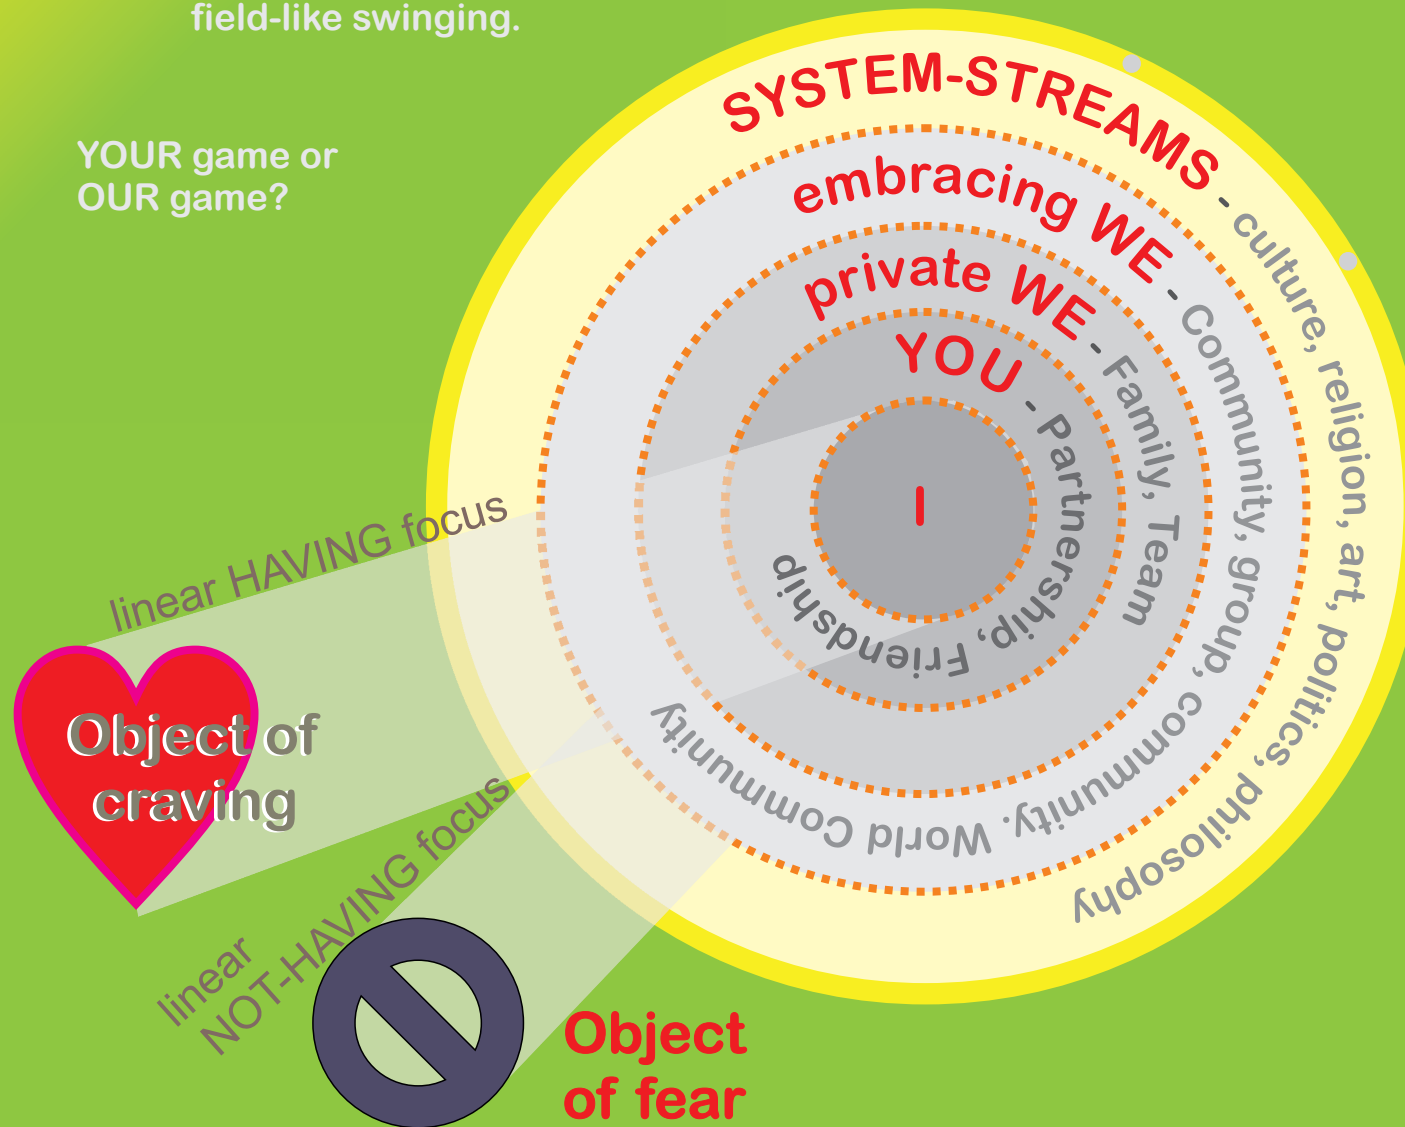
field-like swinging.

YOUR game or OUR game?

SYSTEM-STREAMS - culture, religion, art, politics, philosophy

embracing WE - Community, group, community, World Community

private WE - Family, Team

YOU - Partnership, Friendship

I

linear HAVING focus

Object of craving

linear NOT-HAVING focus

Object of fear